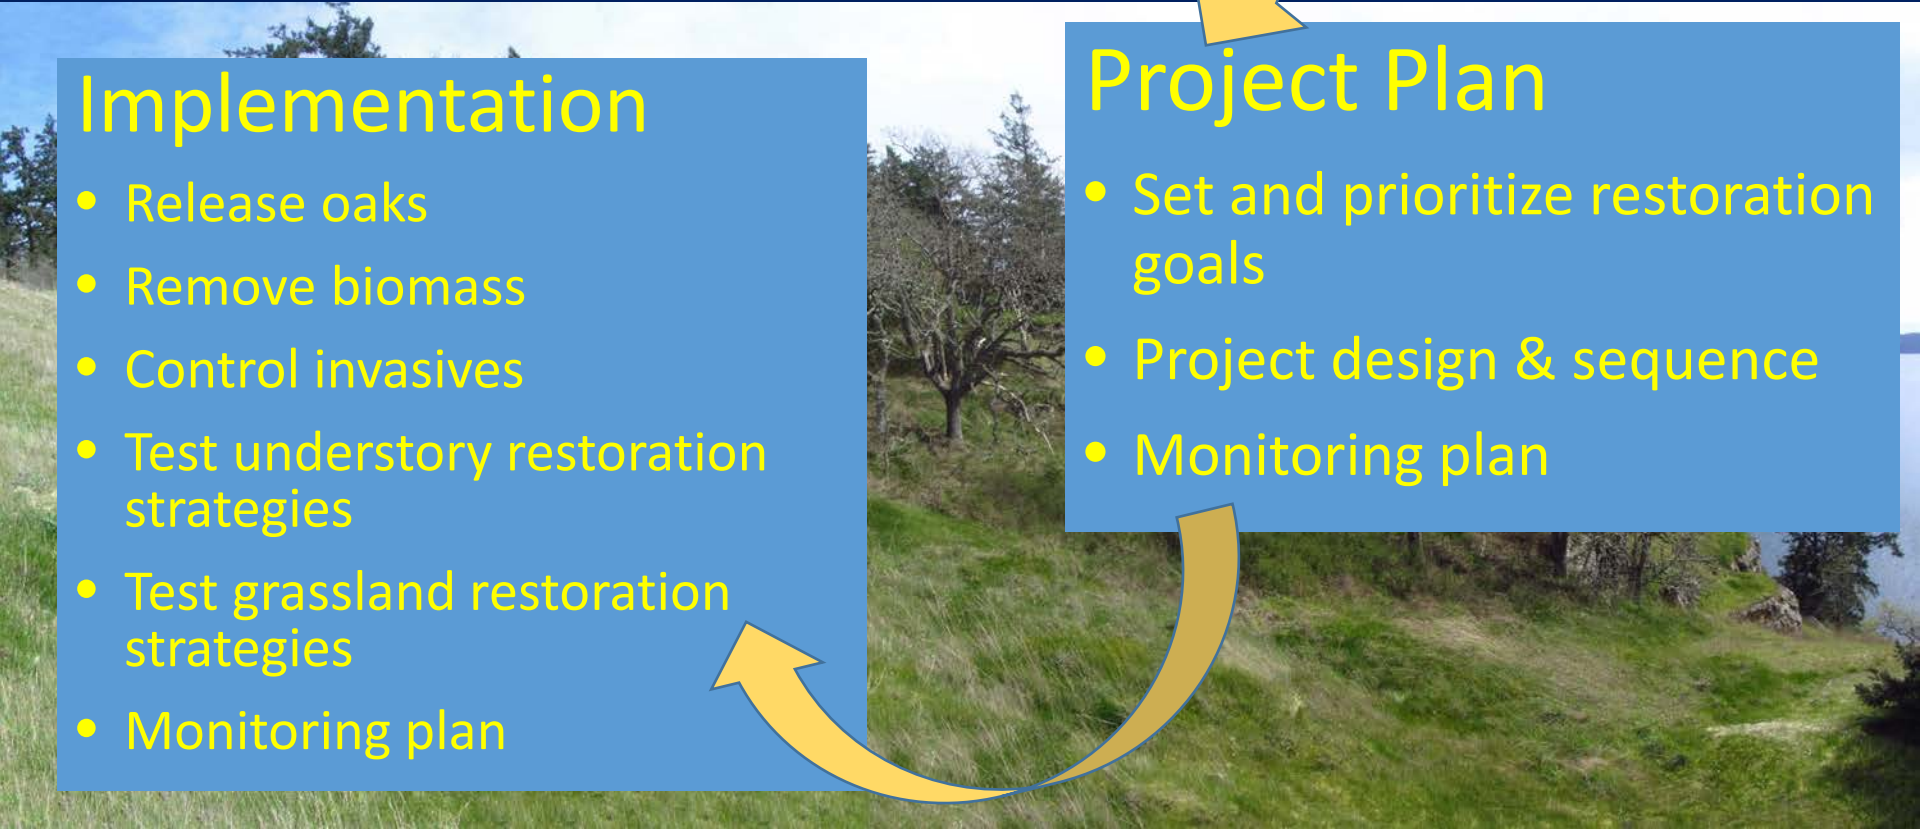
Project Plan

- Set and prioritize restoration goals
- Project design & sequence
- Monitoring plan

Implementation

- Release oaks
- Remove biomass
- Control invasives
- Test understory restoration strategies
- Test grassland restoration strategies
- Monitoring plan